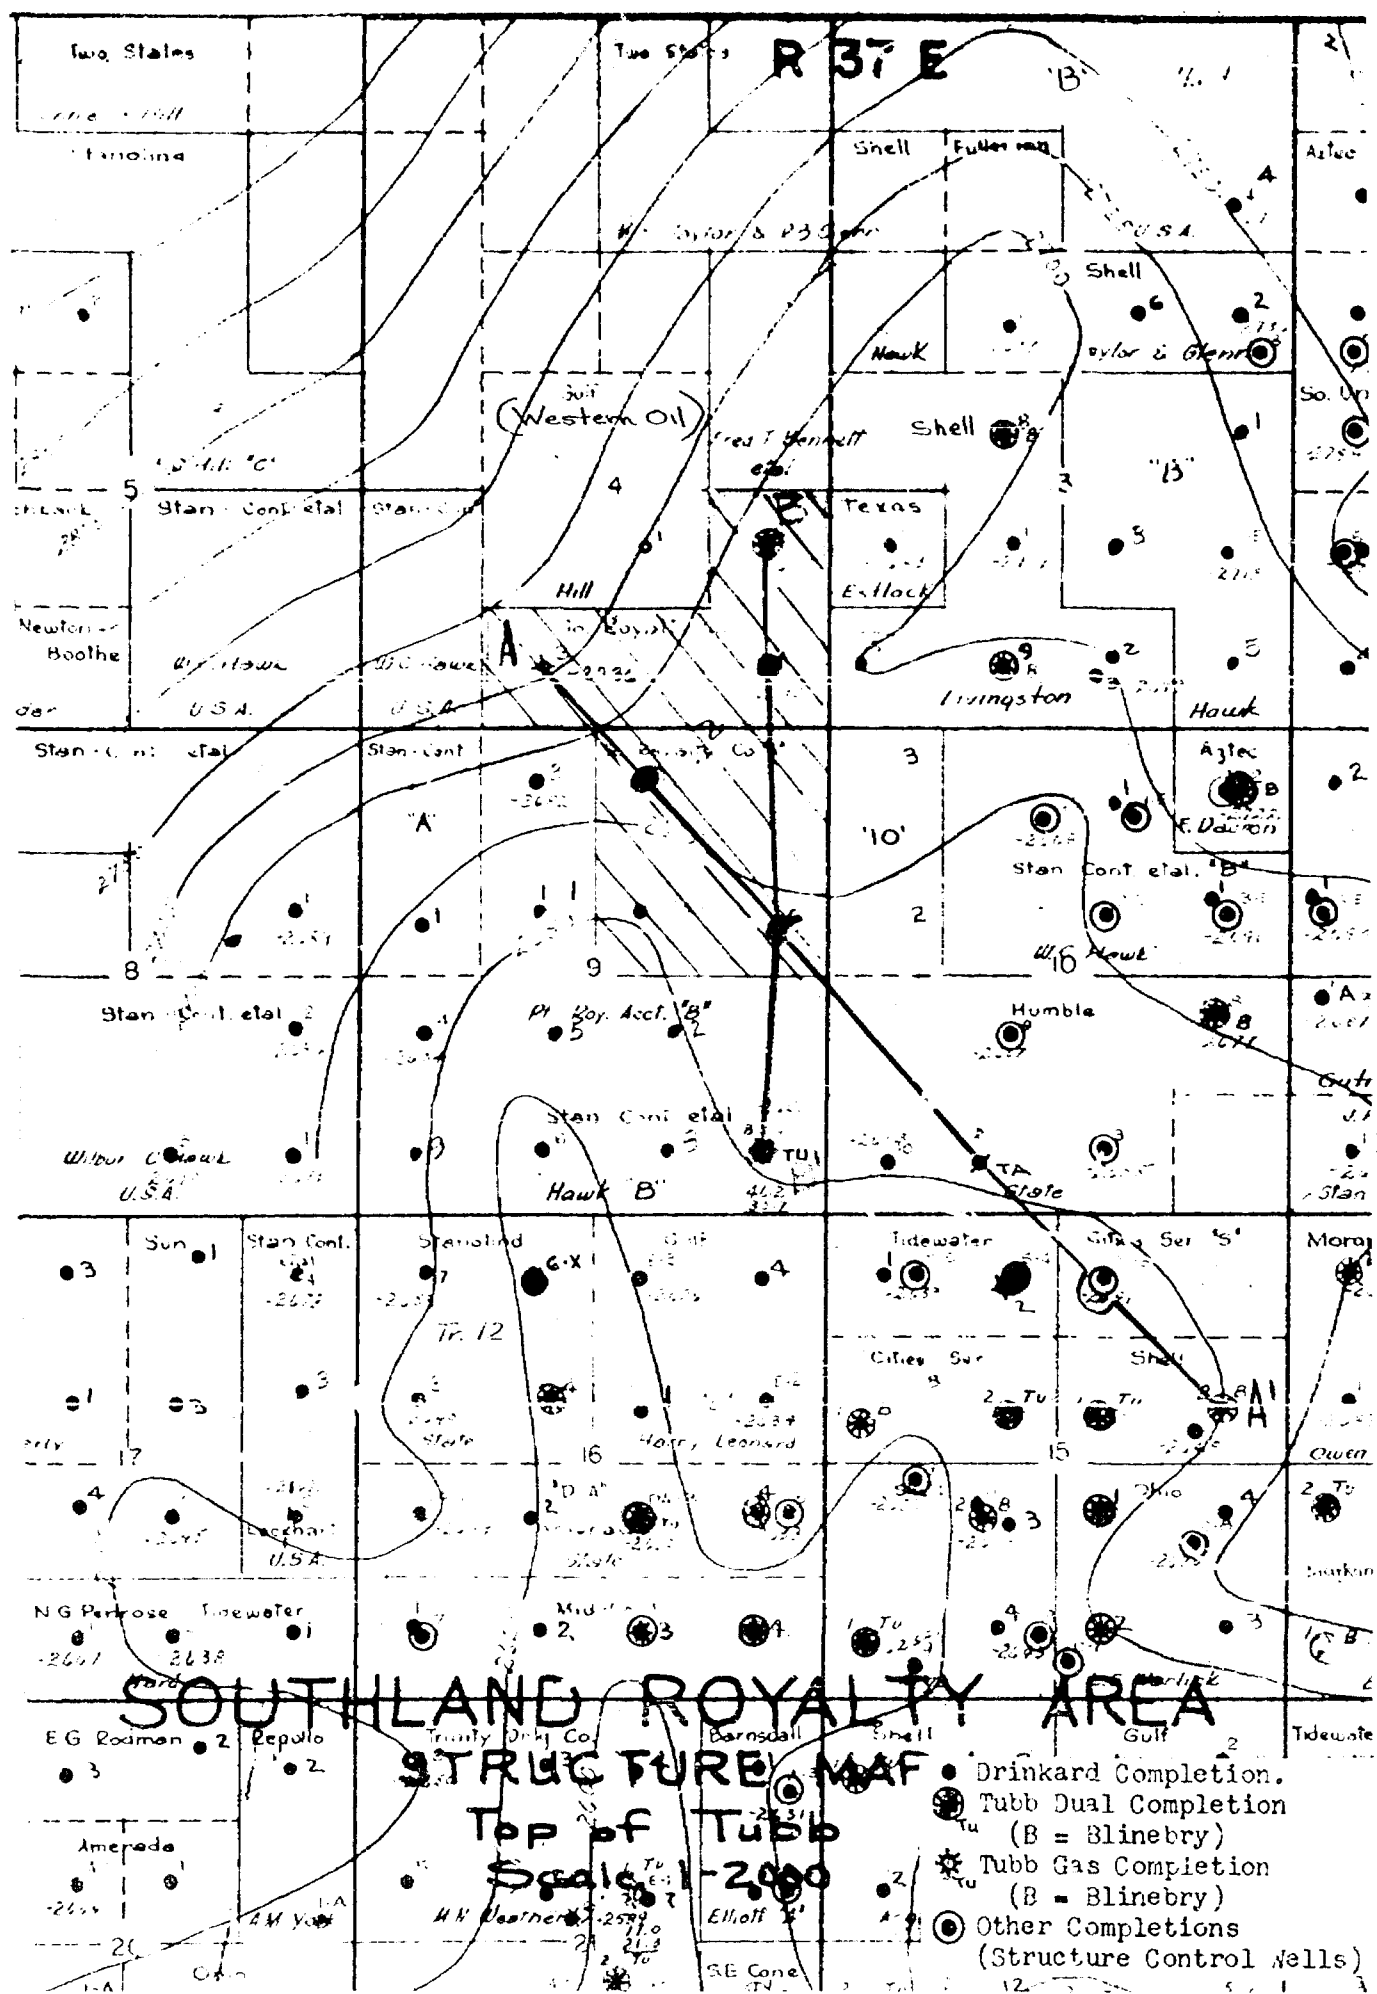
Two States

Two States

R 37 E

'B'

Stanolind

Shell

Fuller

Aztec

4

Shell

6

2

Hawk

Taylor & Glenn

So. Un

Gulf

(Western Oil)

Fred T. Bennett et al

Shell

8

1

"B"

5

Stan. Cont. etal

Stan. Cont.

4

B

Texas

3

3

Newton - Boothe

Hill

So. Royalty

Estlack

9

2

5

Hawk

Hawk

U.S.A.

U.S.A.

A

Livingston

Hawk

Stan. Cont. etal

Stan. Cont.

3

Aztec

2

'A'

'10'

B

E. Dawson

Stan. Cont. etal. "B"

1

1

1

2

8

9

W. 16 Hawk

Stan. Cont. etal 2

Pt. Roy. Acct. "B"

5

2

Humble

B

'A'

Gulf

Stan. Cont. etal

Wilbur C. Hawk

U.S.A.

B

TU

Hawk "B"

TA

State

Stan

Sun 1

Stan. Cont.

Stanolind

Gulf

Tidewater

Cities Ser. 'S'

Moran

3

7

6-X

4

1

2

Tr. 12

Cities Ser.

Shell

1

3

3

8

State

Harry Leonard

2 Tu

Tu

A'

17

16

15

Owen

4

"D A"

State

3

Ohio

4

2 Tu

Lockhart

U.S.A.

N G Penrose

Tidewater

Midland

2638

1

2

3

4

1 Tu

4

2

3

B

SOUTHLAND ROYALTY AREA

E G Rodman 2

Repollo

2

Trinity Drlg. Co.

Barnsdall

Shell

Gulf

Tidewater

3

STRUCTURE MAP

Top of Tubb

Scale 1-2000

Amerada

21

20

A M Yost

W N Westner

Elliott

SE Cone

● Drinkard Completion.

Tubb Dual Completion (B = Blinebry)

Tubb Gas Completion (B = Blinebry)

◉ Other Completions (Structure Control Wells)